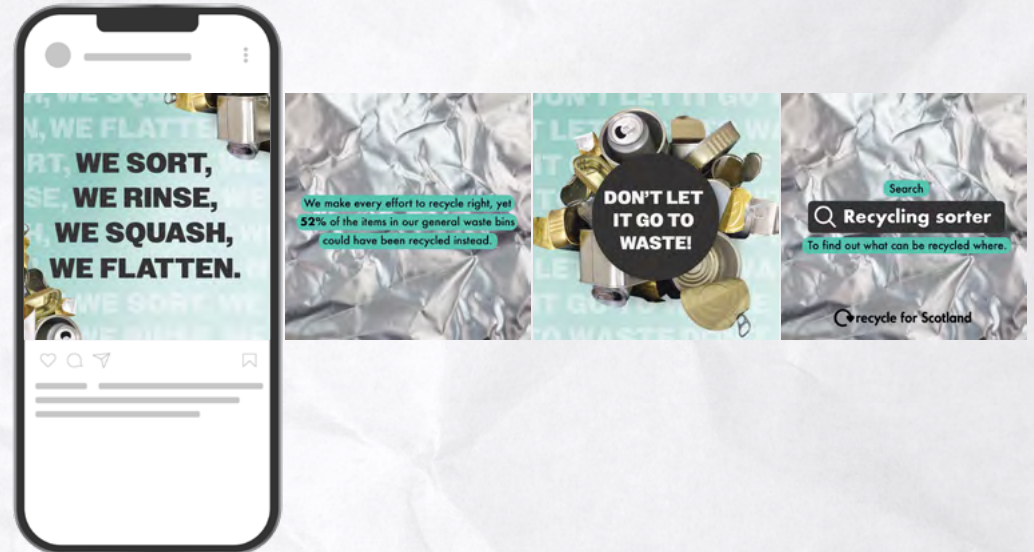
WE SORT, WE RINSE, WE SQUASH, WE FLATTEN.

We make every effort to recycle right, yet 52% of the items in our general waste bins could have been recycled instead.

DON'T LET IT GO TO WASTE!

Search

Recycling sorter

To find out what can be recycled where.

recycle for Scotland